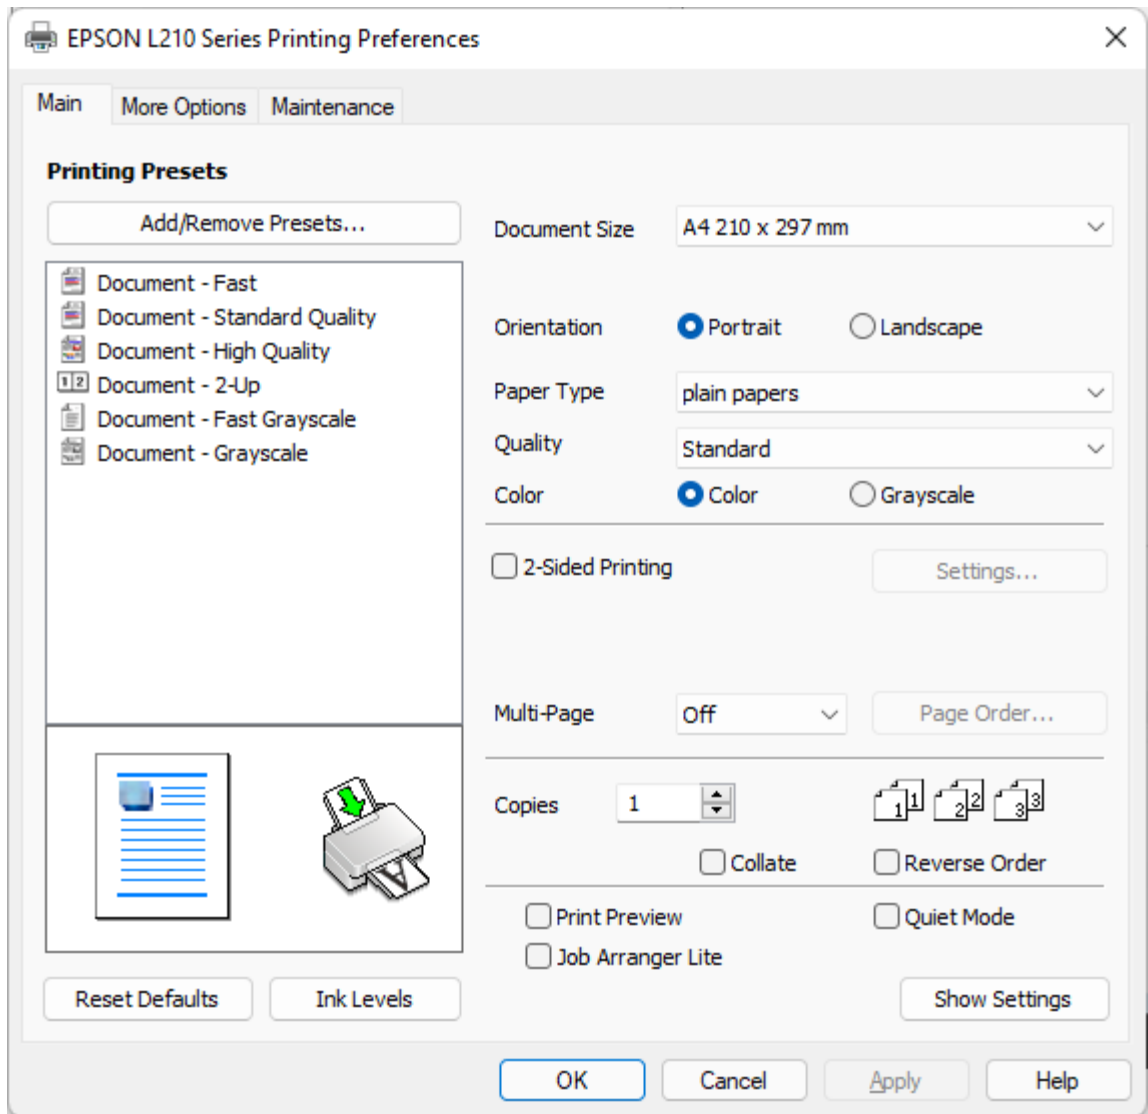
EPSON L210 Series Printing Preferences

Main | More Options | Maintenance

Printing Presets

Add/Remove Presets...

Document - Fast
Document - Standard Quality
Document - High Quality
1 2 Document - 2-Up
Document - Fast Grayscale
Document - Grayscale

Document Size: A4 210 x 297 mm

Orientation: Portrait | Landscape

Paper Type: plain papers

Quality: Standard

Color: Color | Grayscale

2-Sided Printing

Settings...

Multi-Page: Off

Page Order...

Copies: 1

1 1 | 2 2 | 3 3

Collate

Reverse Order

Print Preview

Quiet Mode

Job Arranger Lite

Reset Defaults

Ink Levels

Show Settings

OK | Cancel | Apply | Help